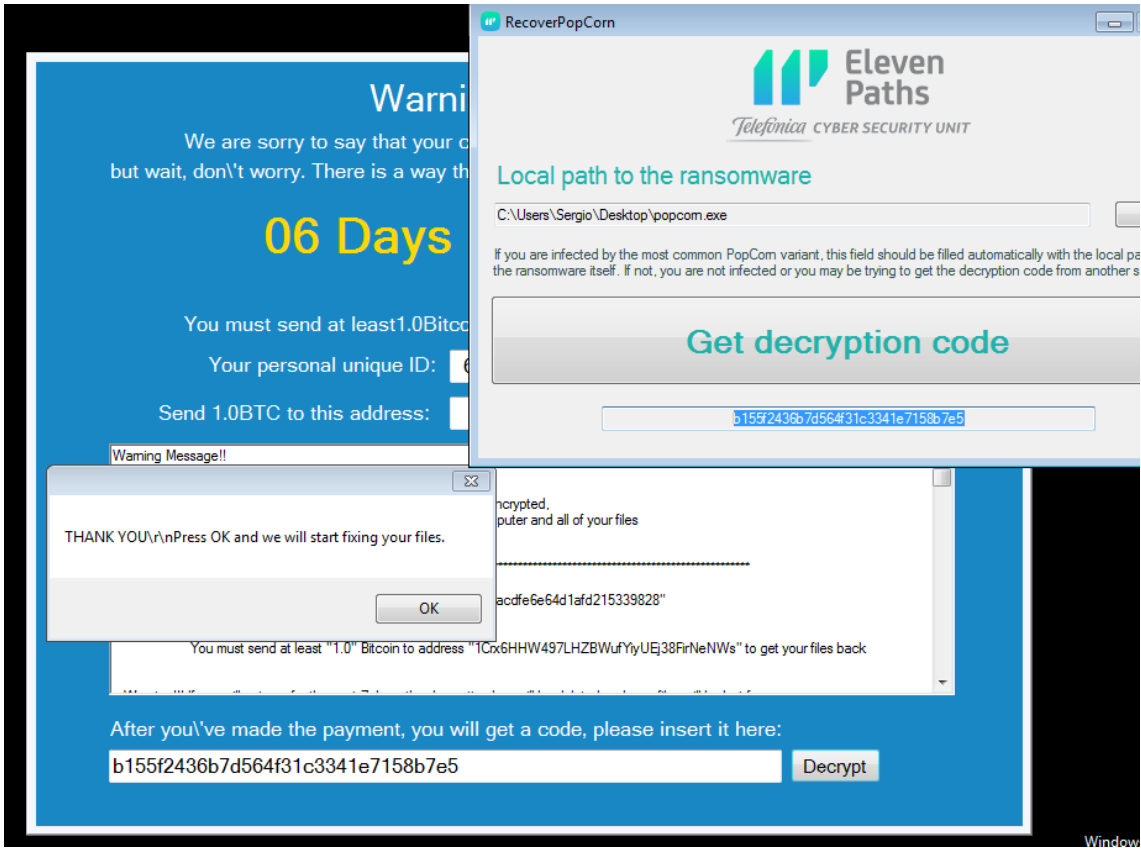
RecoverPopCorn

Eleven Paths

Telefonica CYBER SECURITY UNIT

Local path to the ransomware

C:\Users\Sergio\Desktop\popcorn.exe

If you are infected by the most common PopCorn variant, this field should be filled automatically with the local pa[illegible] the ransomware itself. If not, you are not infected or you may be trying to get the decryption code from another s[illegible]

Get decryption code

b155f2436b7d564f31c3341e7158b7e5

Warni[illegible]

We are sorry to say that your c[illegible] but wait, don\'t worry. There is a way th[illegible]

06 Days

You must send at least1.0Bitco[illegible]

Your personal unique ID: 6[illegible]

Send 1.0BTC to this address:

Warning Message!!

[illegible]ncrypted,
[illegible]puter and all of your files

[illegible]acdfe6e64d1afd215339828"

You must send at least "1.0" Bitcoin to address "1Crx6HHW497LHZBWufYiyUEj38FirNeNWs" to get your files back

THANK YOU\r\nPress OK and we will start fixing your files.

OK

After you\'ve made the payment, you will get a code, please insert it here:

b155f2436b7d564f31c3341e7158b7e5

Decrypt

Window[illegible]